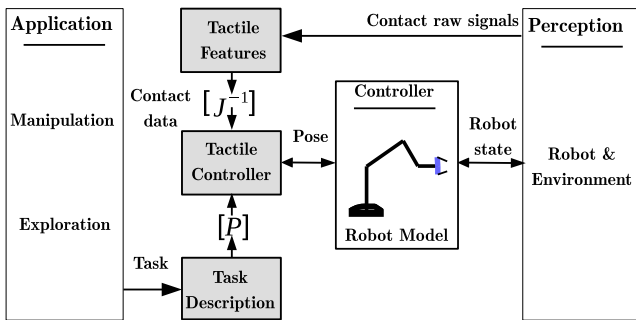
Application

Manipulation

Exploration

Tactile Features

Contact raw signals

Perception

Contact data

$[J_t^{-1}]$

Controller

Tactile Controller

Pose

Robot state

Robot & Environment

$[P]$

Robot Model

Task

Task Description